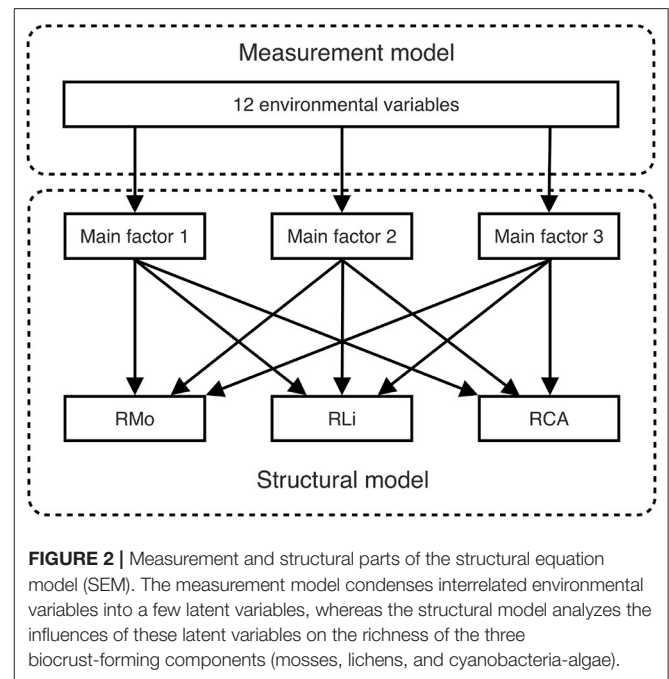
Measurement model

12 environmental variables

Main factor 1

Main factor 2

Main factor 3

RMo

RLi

RCA

Structural model

**FIGURE 2 |** Measurement and structural parts of the structural equation model (SEM). The measurement model condenses interrelated environmental variables into a few latent variables, whereas the structural model analyzes the influences of these latent variables on the richness of the three biocrust-forming components (mosses, lichens, and cyanobacteria-algae).